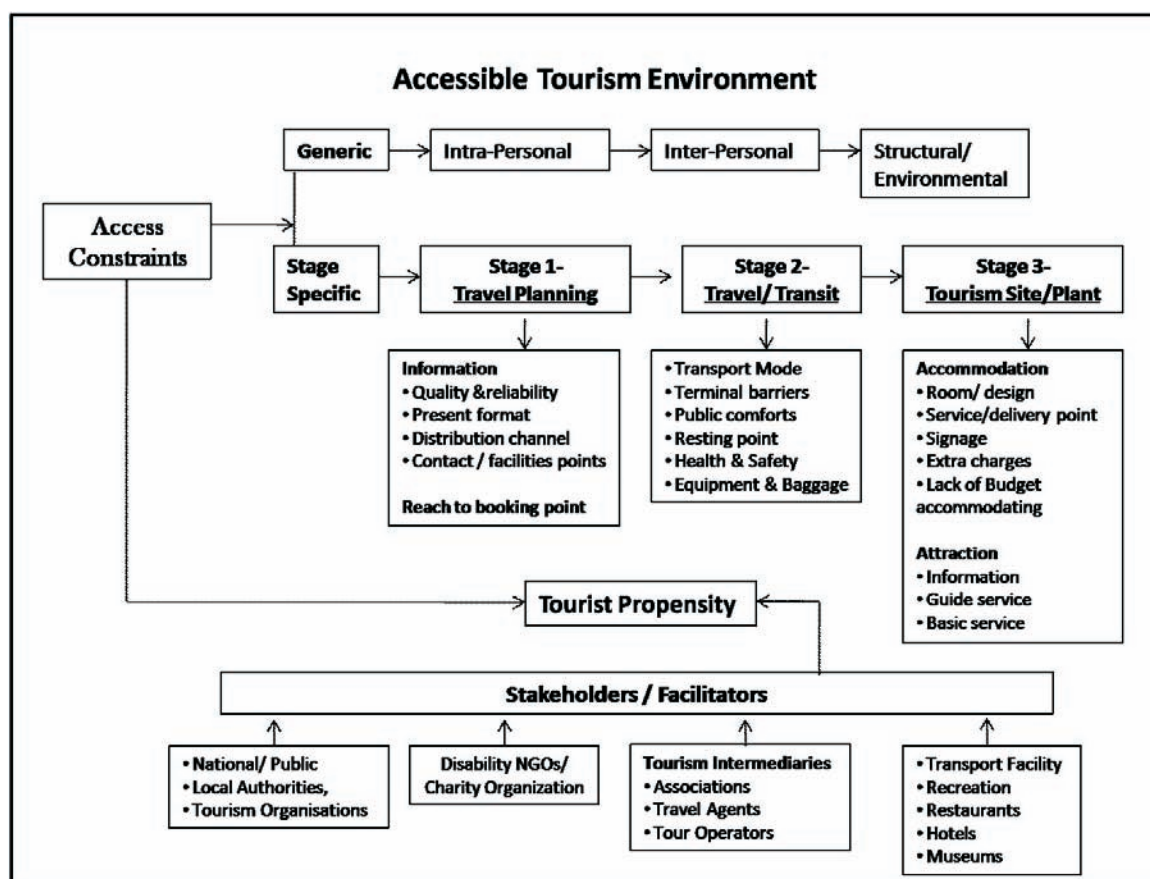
Accessible Tourism Environment

Generic

Intra-Personal

Inter-Personal

Structural/ Environmental

Access Constraints

Stage Specific

Stage 1- Travel Planning

Stage 2- Travel/ Transit

Stage 3- Tourism Site/Plant

Information
• Quality &reliability
• Present format
• Distribution channel
• Contact / facilities points

Reach to booking point

• Transport Mode
• Terminal barriers
• Public comforts
• Resting point
• Health & Safety
• Equipment & Baggage

Accommodation
• Room/ design
• Service/delivery point
• Signage
• Extra charges
• Lack of Budget accommodating

Attraction
• Information
• Guide service
• Basic service

Tourist Propensity

Stakeholders / Facilitators

• National/ Public
• Local Authorities,
• Tourism Organisations

Disability NGOs/ Charity Organization

Tourism Intermediaries
• Associations
• Travel Agents
• Tour Operators

• Transport Facility
• Recreation
• Restaurants
• Hotels
• Museums